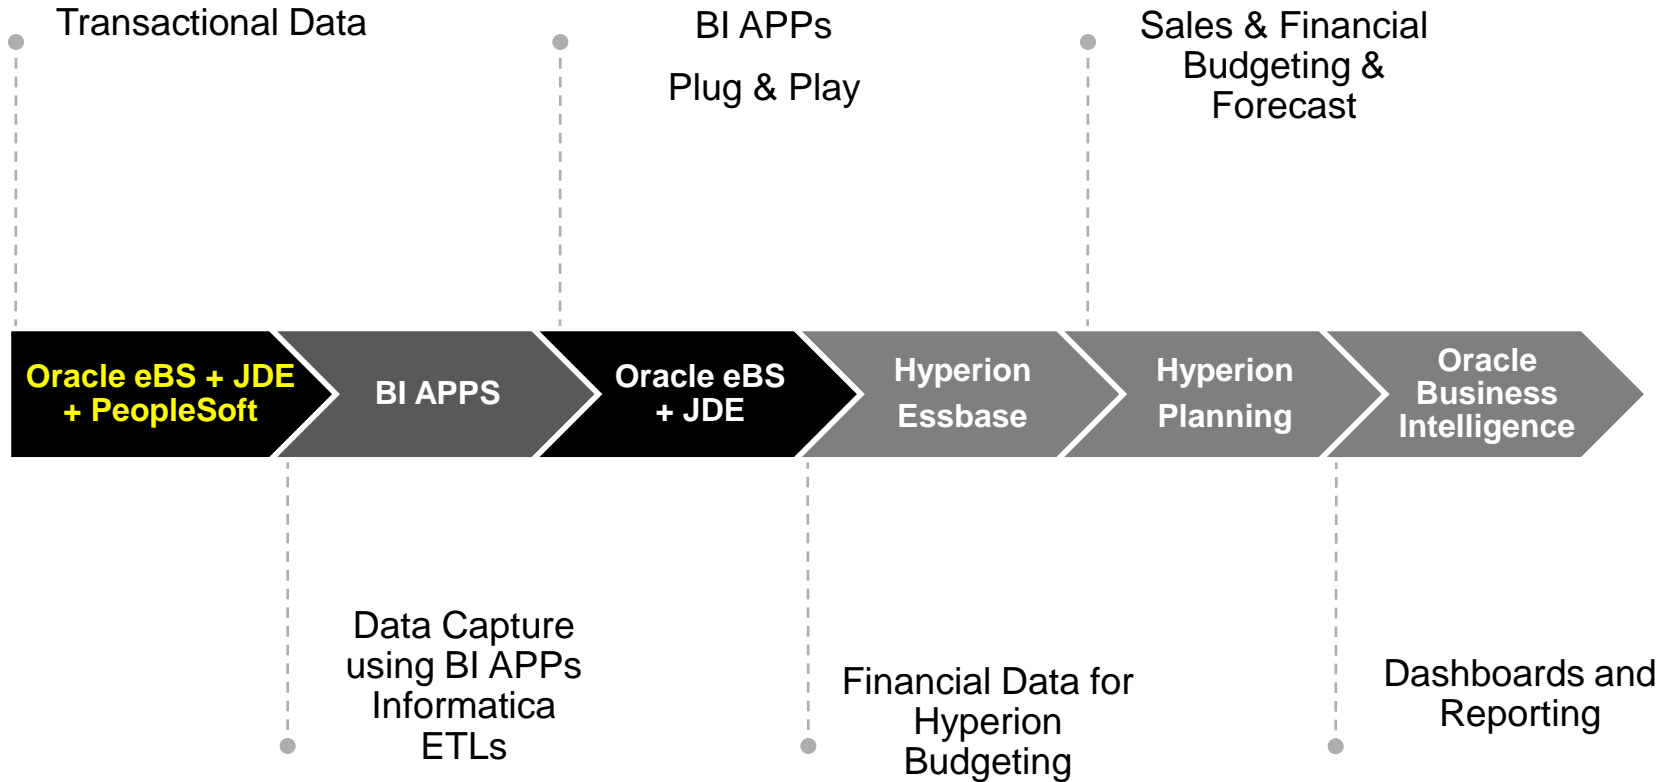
Transactional Data

BI APPs

Plug & Play

Sales & Financial Budgeting & Forecast

Oracle eBS + JDE + PeopleSoft

BI APPS

Oracle eBS + JDE

Hyperion Essbase

Hyperion Planning

Oracle Business Intelligence

Data Capture using BI APPs Informatica ETLs

Financial Data for Hyperion Budgeting

Dashboards and Reporting